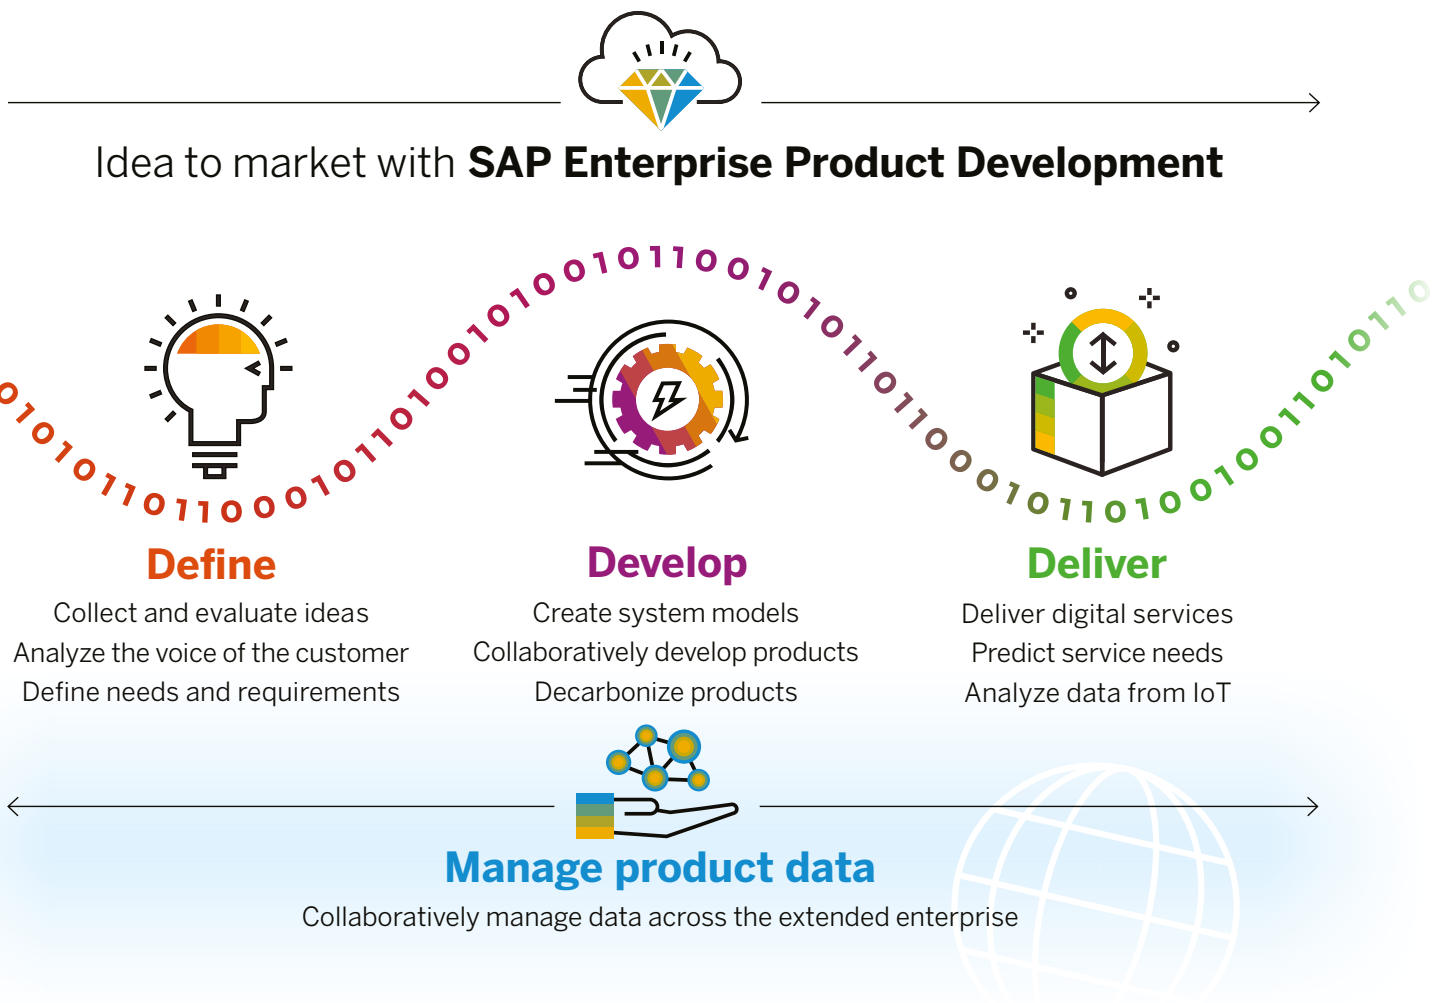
Idea to market with **SAP Enterprise Product Development**

Define
Collect and evaluate ideas
Analyze the voice of the customer
Define needs and requirements

Develop
Create system models
Collaboratively develop products
Decarbonize products

Deliver
Deliver digital services
Predict service needs
Analyze data from IoT

Manage product data
Collaboratively manage data across the extended enterprise